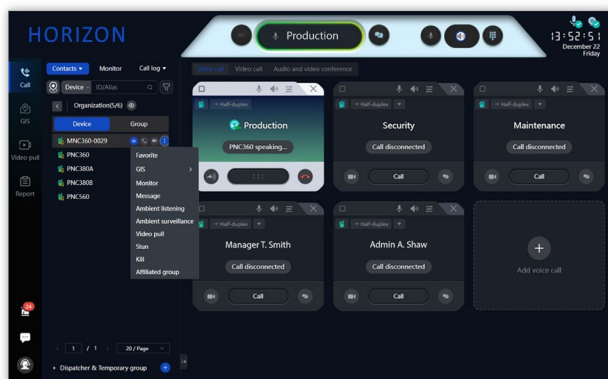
HORIZON

Production

13:52:51
December 22
Friday

Call
GIS
Video pull
Report

Contacts ▾   Monitor   Call log ▾

Device ▾   ID/Alias

Organization(5/6)

Device   Group

MNC360-0029
PNC360
PNC380A
PNC380B
PNC560

Favorite
GIS
Monitor
Message
Ambient listening
Ambient surveillance
Video pull
Stun
Kill
Affiliated group

1 / 1   20 / Page

Dispatcher & Temporary group

Voice call   Video call   Audio and video conference

Half-duplex
Production
PNC360 speaking...

Half-duplex
Security
Call disconnected
Call

Half-duplex
Maintenance
Call disconnected
Call

Half-duplex
Manager T. Smith
Call disconnected
Call

Half-duplex
Admin A. Shaw
Call disconnected
Call

Add voice call